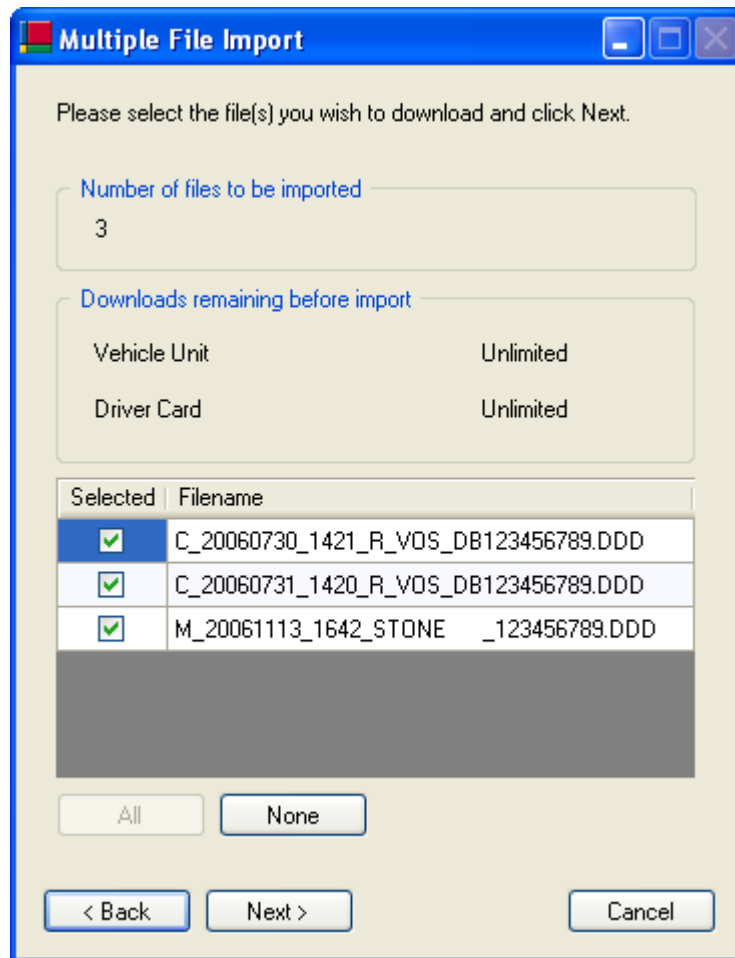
Multiple File Import

Please select the file(s) you wish to download and click Next.

Number of files to be imported
3

Downloads remaining before import
Vehicle Unit Unlimited
Driver Card Unlimited

| Selected | Filename |
|---|---|
| ☑ | C_20060730_1421_R_VOS_DB123456789.DDD |
| ☑ | C_20060731_1420_R_VOS_DB123456789.DDD |
| ☑ | M_20061113_1642_STONE _123456789.DDD |

All None

< Back Next > Cancel